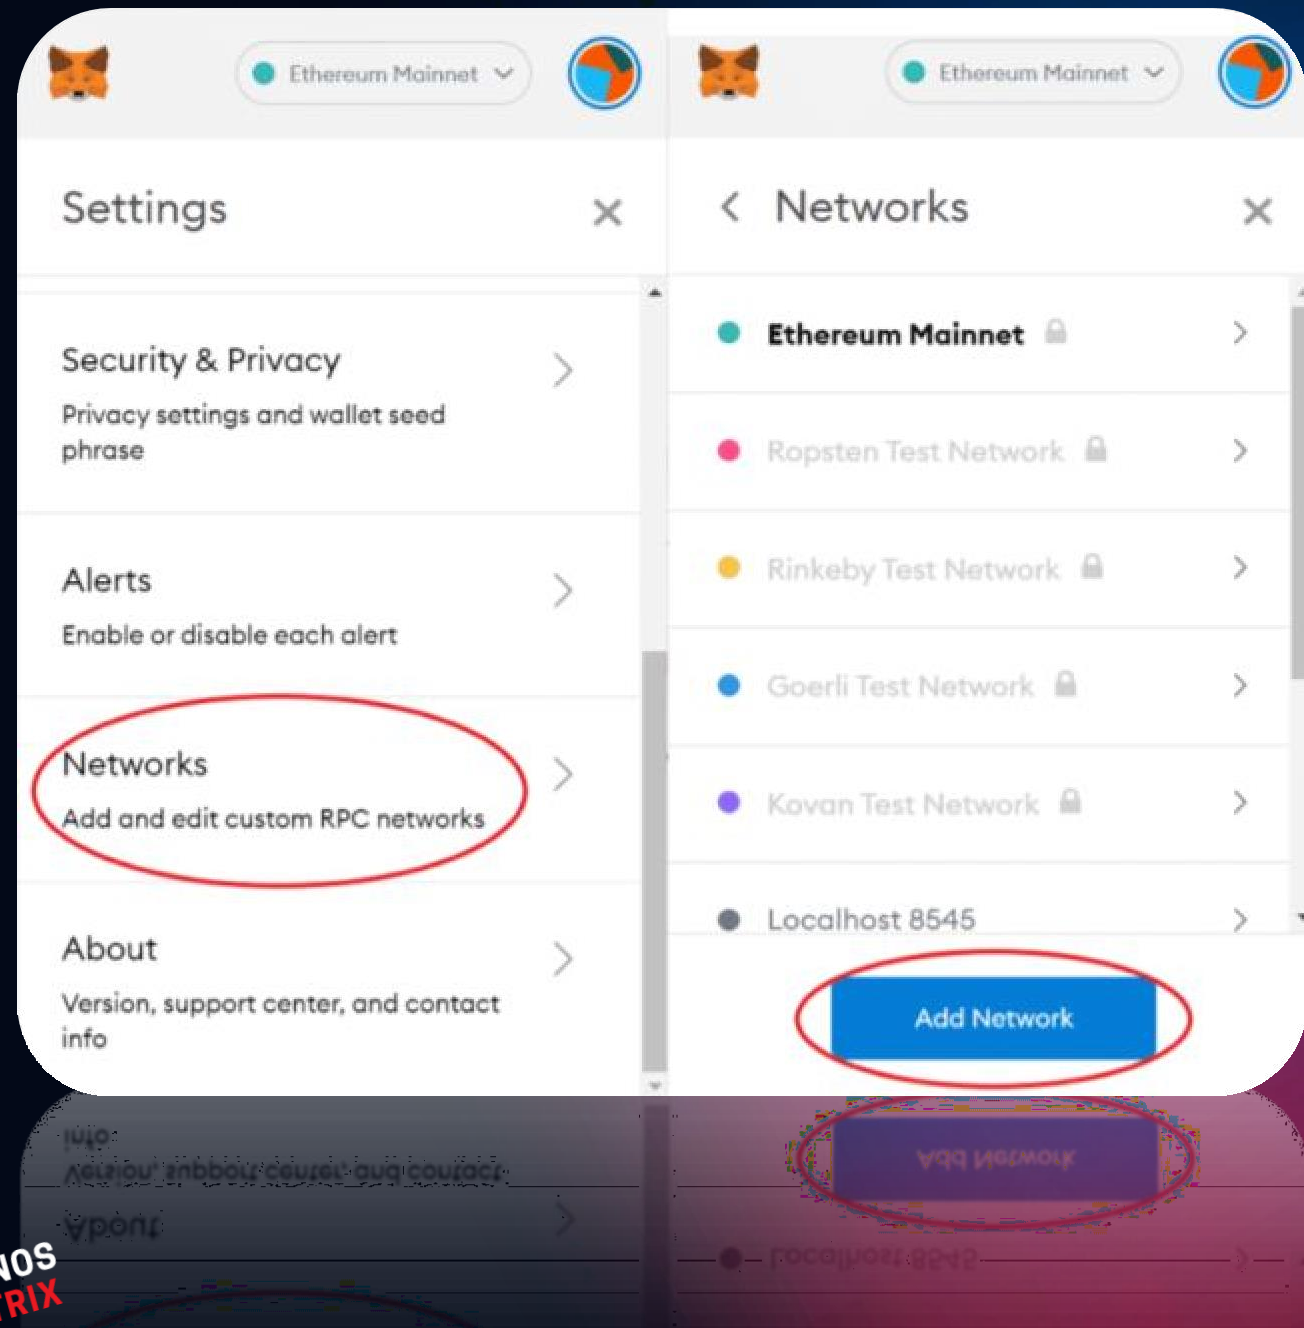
Ethereum Mainnet

Settings

Security & Privacy
Privacy settings and wallet seed phrase

Alerts
Enable or disable each alert

Networks
Add and edit custom RPC networks

About
Version, support center, and contact info

Ethereum Mainnet

Networks

Ethereum Mainnet

Ropsten Test Network

Rinkeby Test Network

Goerli Test Network

Kovan Test Network

Localhost 8545

Add Network

NOS
TRIX